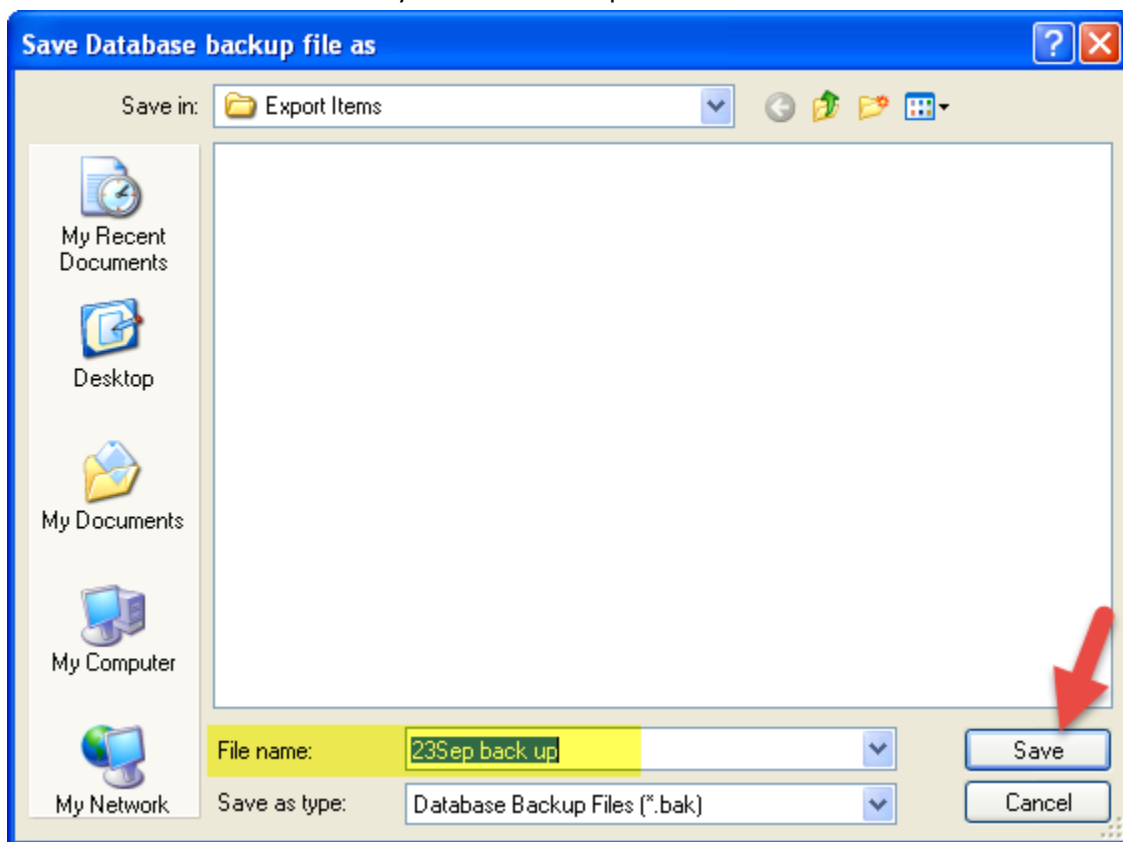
Save Database backup file as

Save in: Export Items

My Recent Documents

Desktop

My Documents

My Computer

My Network

File name: 23Sep back up

Save as type: Database Backup Files (*.bak)

Save

Cancel